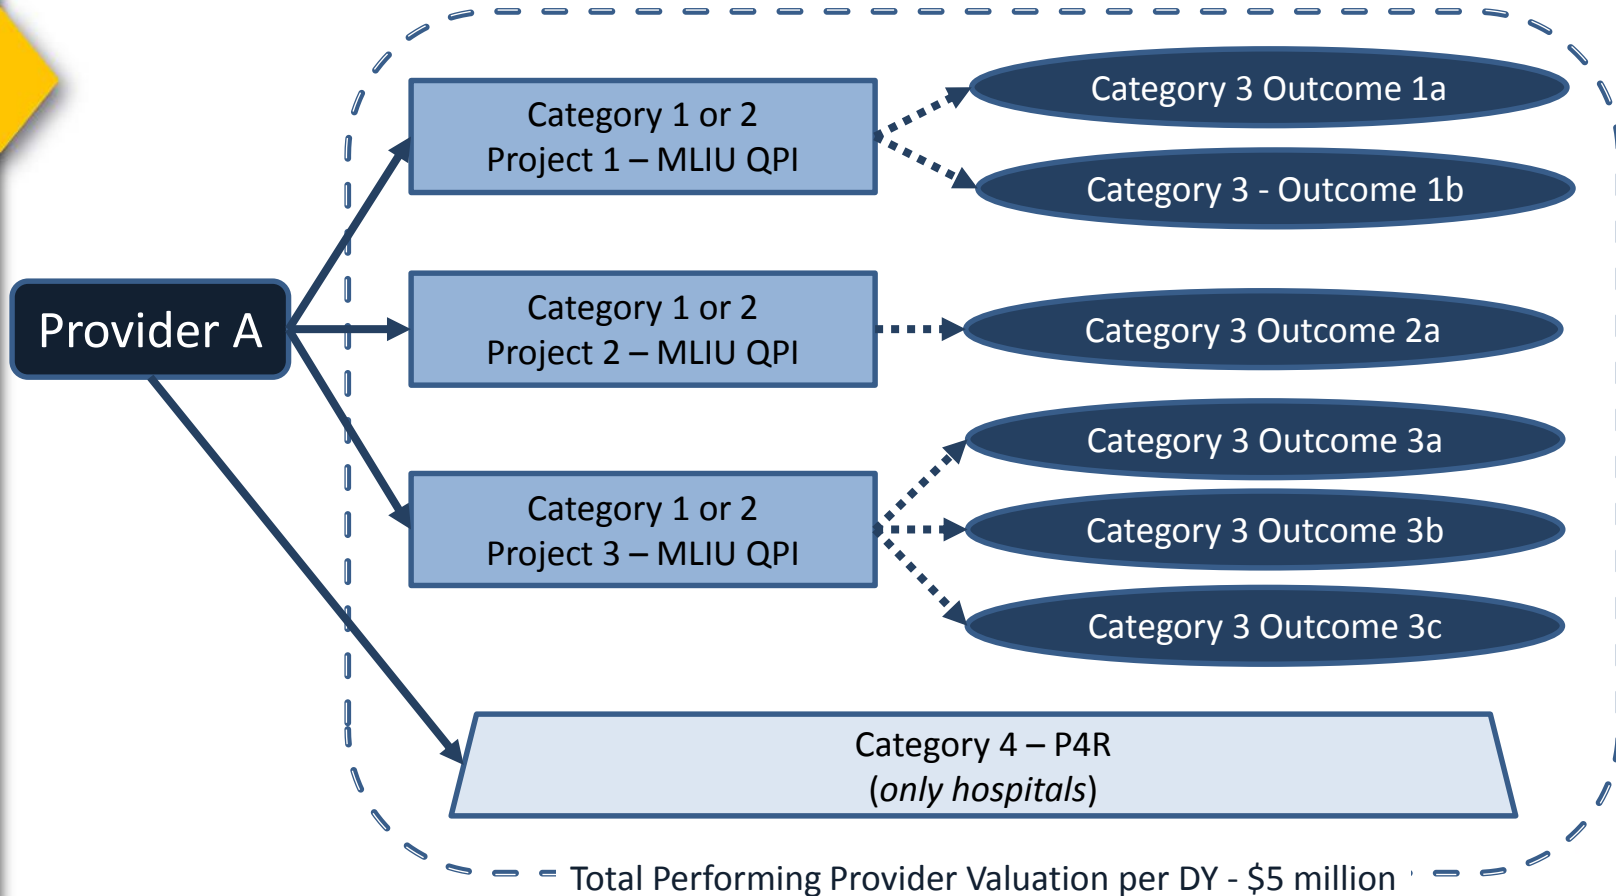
Provider A

Category 1 or 2
Project 1 – MLIU QPI

Category 3 Outcome 1a

Category 3 - Outcome 1b

Category 1 or 2
Project 2 – MLIU QPI

Category 3 Outcome 2a

Category 1 or 2
Project 3 – MLIU QPI

Category 3 Outcome 3a

Category 3 Outcome 3b

Category 3 Outcome 3c

Category 4 – P4R
(*only hospitals*)

Total Performing Provider Valuation per DY - $5 million